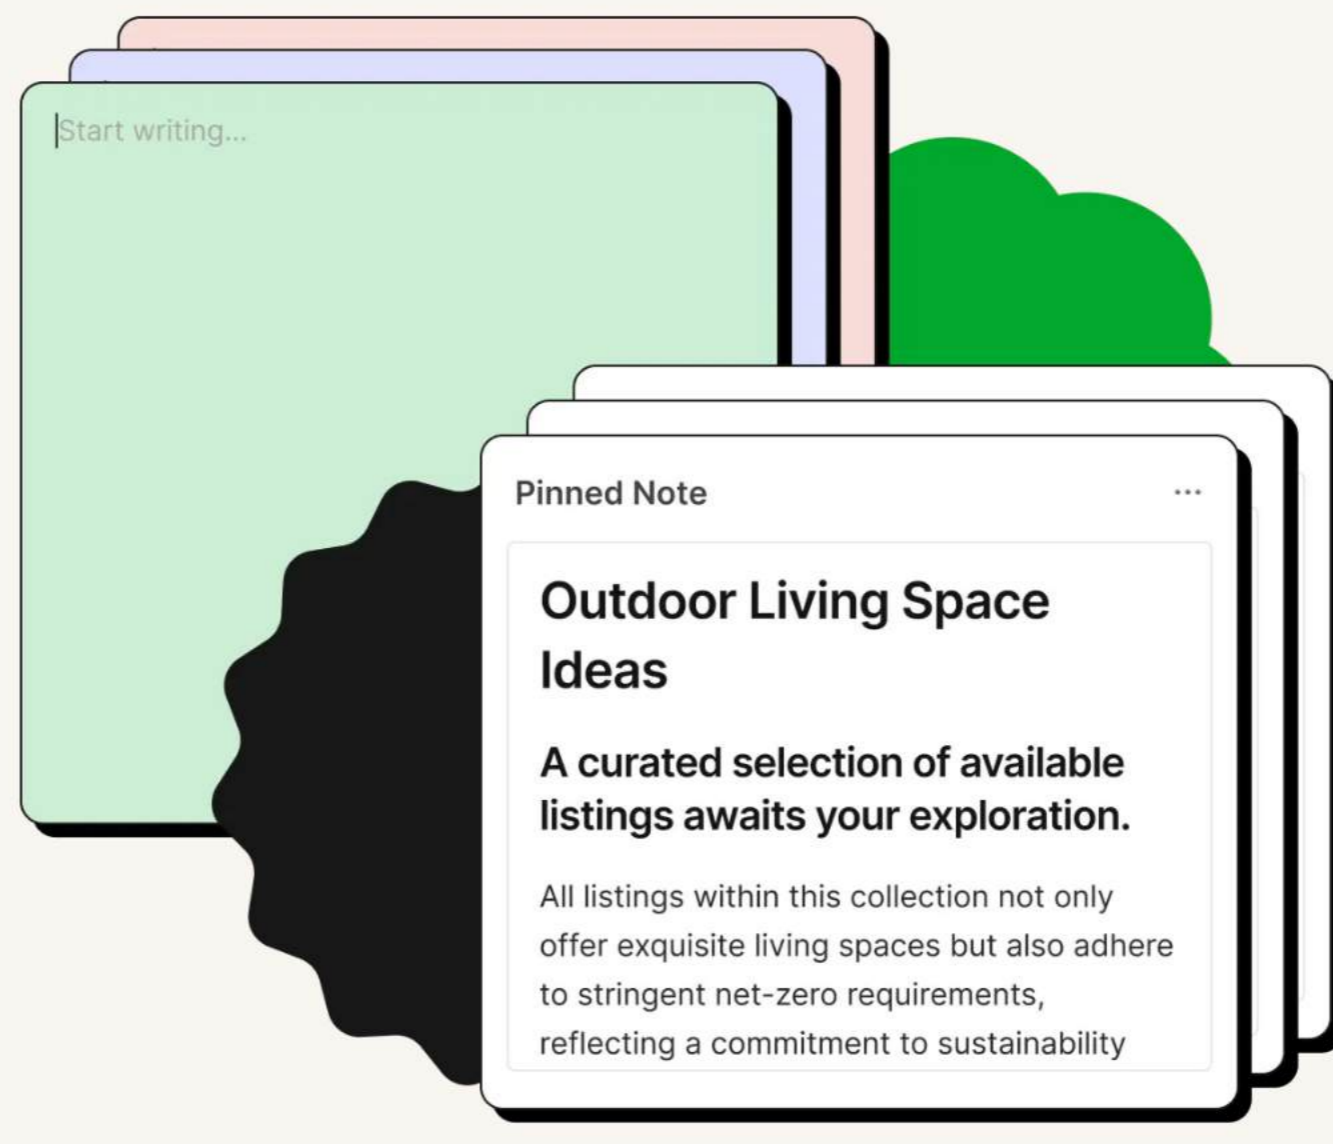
Start writing...

Pinned Note

...

Outdoor Living Space Ideas

A curated selection of available listings awaits your exploration.

All listings within this collection not only offer exquisite living spaces but also adhere to stringent net-zero requirements, reflecting a commitment to sustainability